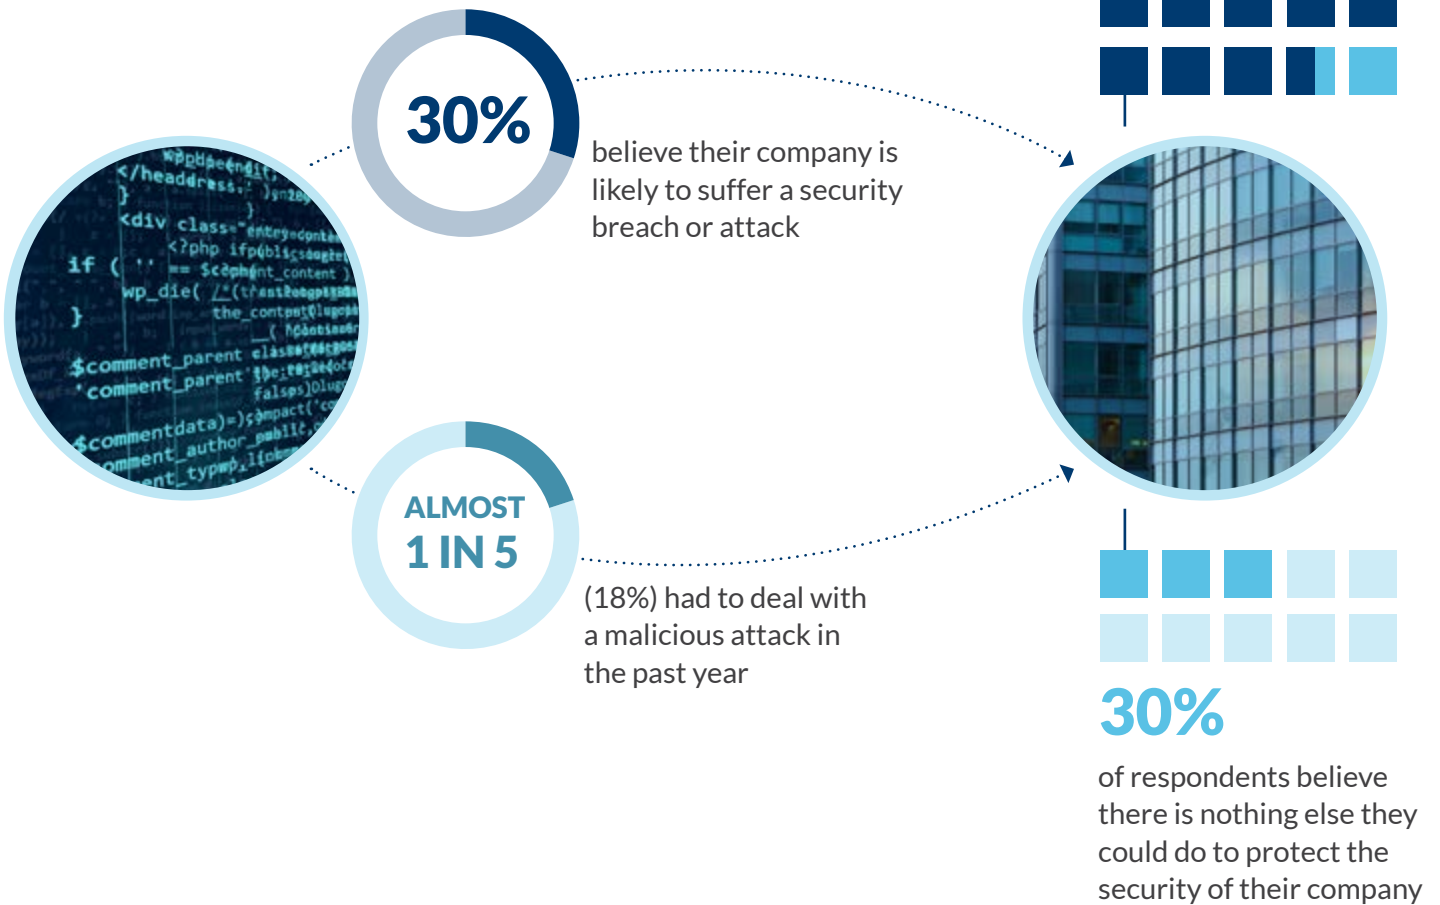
30%

believe their company is likely to suffer a security breach or attack

ALMOST
1 IN 5

(18%) had to deal with a malicious attack in the past year

30%

of respondents believe there is nothing else they could do to protect the security of their company